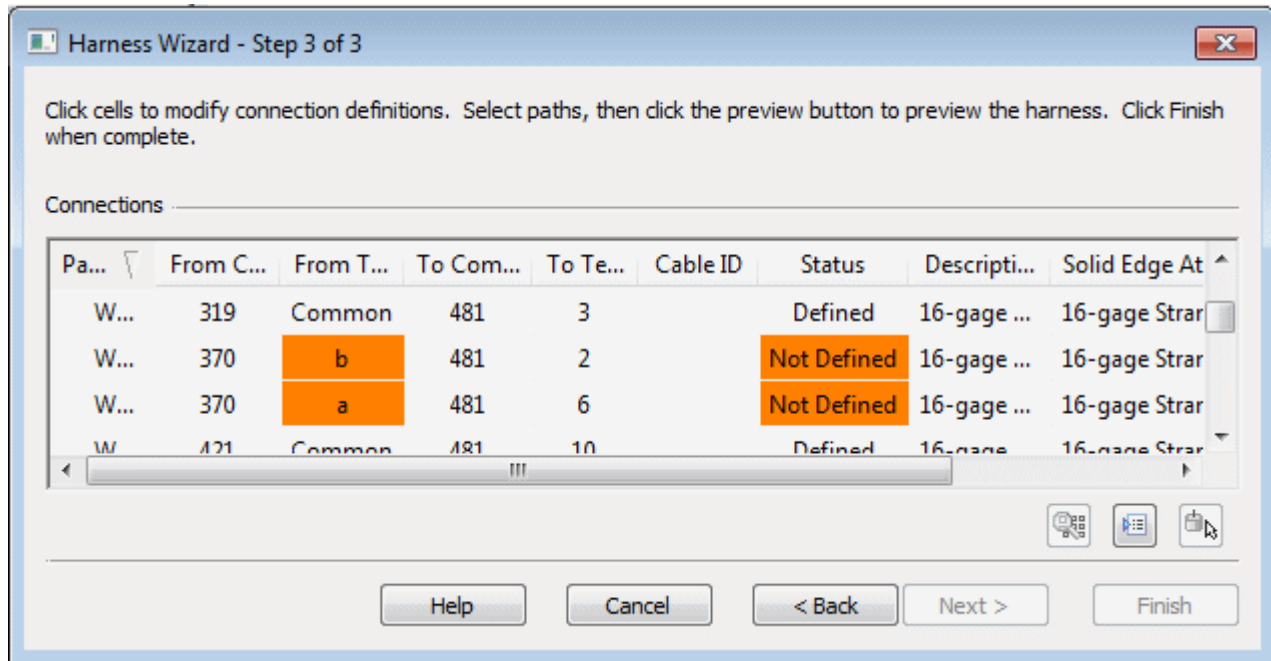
Harness Wizard - Step 3 of 3

Click cells to modify connection definitions. Select paths, then click the preview button to preview the harness. Click Finish when complete.

Connections

| Pa... | From C... | From T... | To Com... | To Te... | Cable ID | Status | Descripti... | Solid Edge At |
|---|---|---|---|---|---|---|---|---|
| W... | 319 | Common | 481 | 3 | | Defined | 16-gage ... | 16-gage Strar |
| W... | 370 | b | 481 | 2 | | Not Defined | 16-gage ... | 16-gage Strar |
| W... | 370 | a | 481 | 6 | | Not Defined | 16-gage ... | 16-gage Strar |
| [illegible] | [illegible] | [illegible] | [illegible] | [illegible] | | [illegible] | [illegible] | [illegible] |

Help Cancel < Back Next > Finish